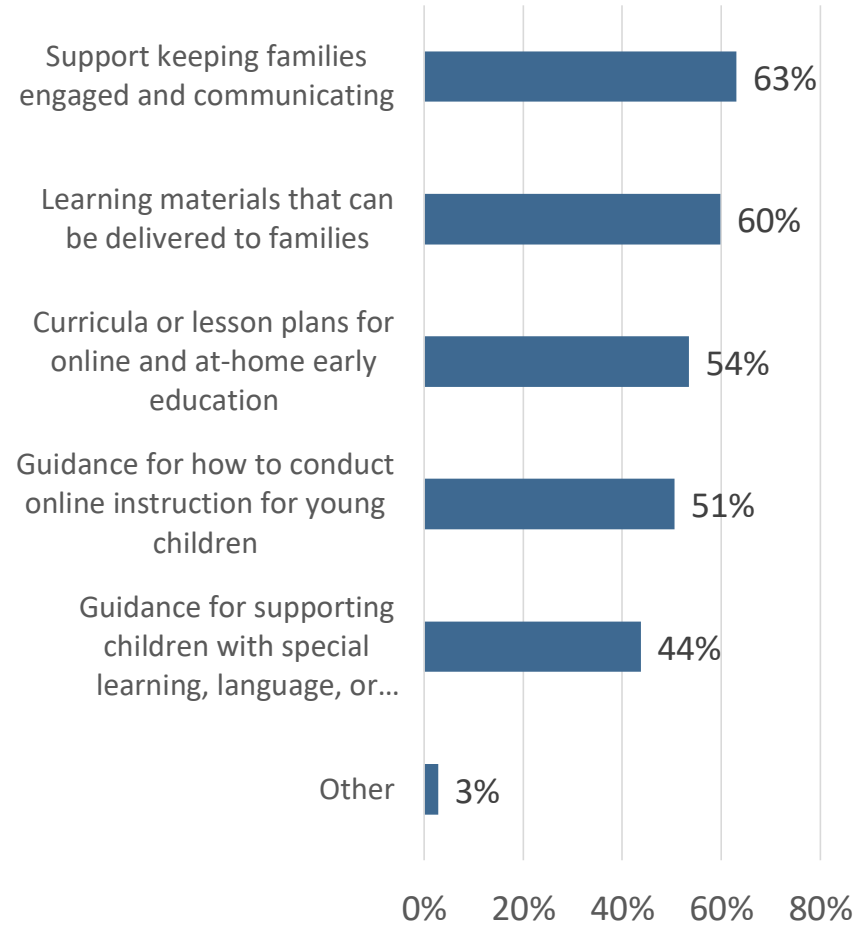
Support keeping families engaged and communicating
63%

Learning materials that can be delivered to families
60%

Curricula or lesson plans for online and at-home early education
54%

Guidance for how to conduct online instruction for young children
51%

Guidance for supporting children with special learning, language, or…
44%

Other
3%

0%
20%
40%
60%
80%